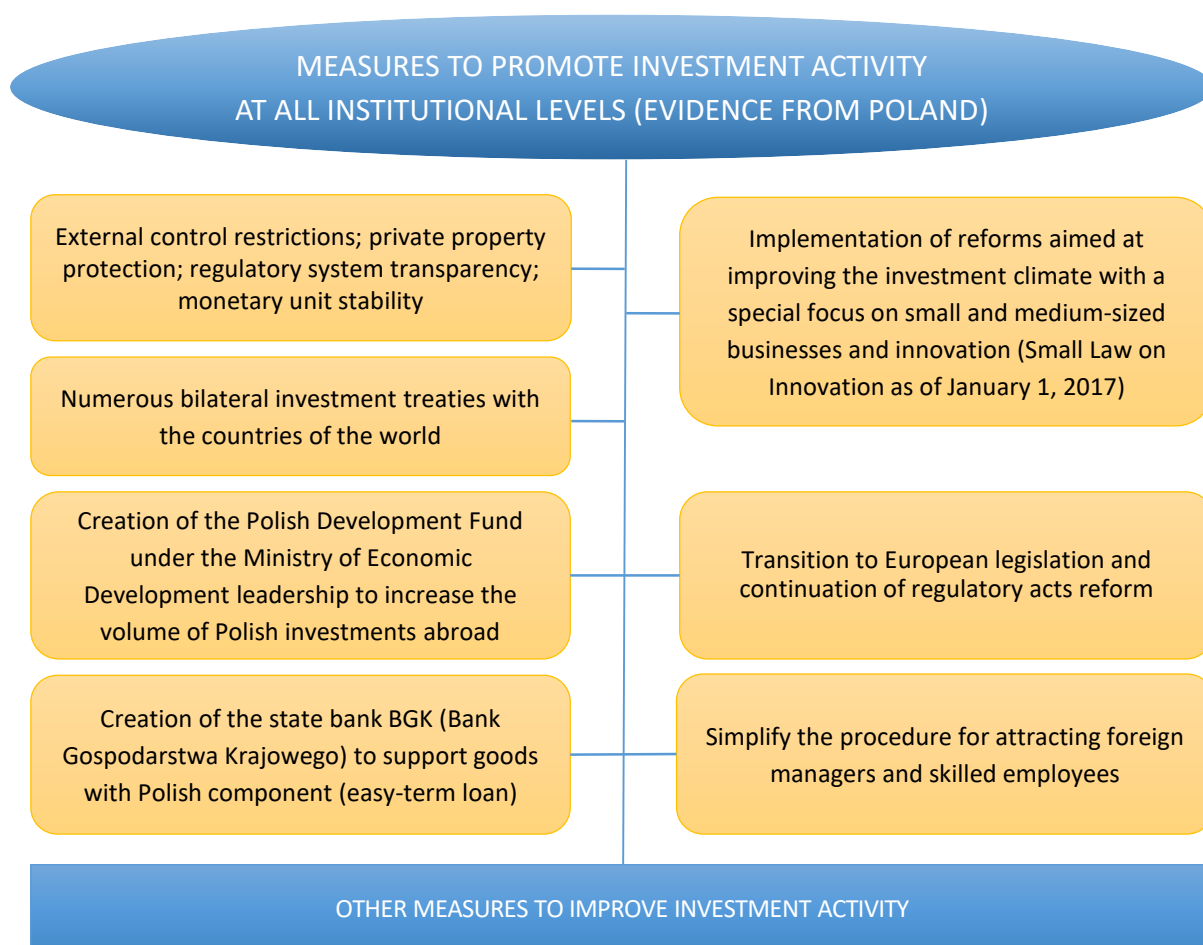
MEASURES TO PROMOTE INVESTMENT ACTIVITY AT ALL INSTITUTIONAL LEVELS (EVIDENCE FROM POLAND)

External control restrictions; private property protection; regulatory system transparency; monetary unit stability

Numerous bilateral investment treaties with the countries of the world

Creation of the Polish Development Fund under the Ministry of Economic Development leadership to increase the volume of Polish investments abroad

Creation of the state bank BGK (Bank Gospodarstwa Krajowego) to support goods with Polish component (easy-term loan)

Implementation of reforms aimed at improving the investment climate with a special focus on small and medium-sized businesses and innovation (Small Law on Innovation as of January 1, 2017)

Transition to European legislation and continuation of regulatory acts reform

Simplify the procedure for attracting foreign managers and skilled employees

OTHER MEASURES TO IMPROVE INVESTMENT ACTIVITY